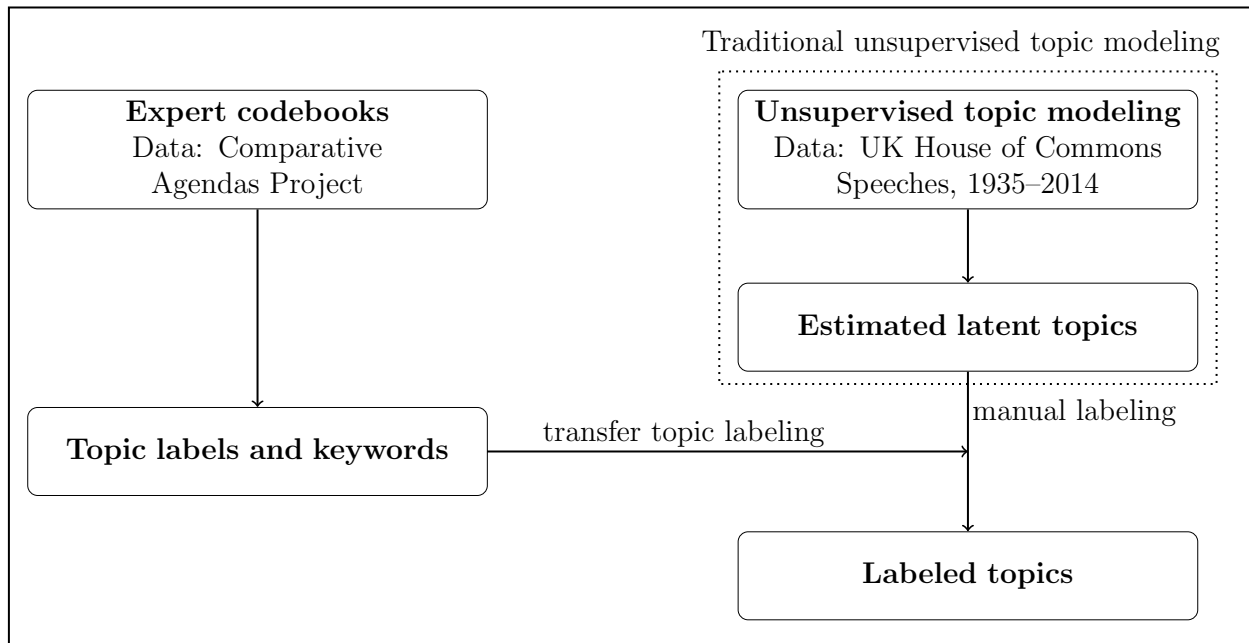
Traditional unsupervised topic modeling

**Expert codebooks**
Data: Comparative Agendas Project

**Unsupervised topic modeling**
Data: UK House of Commons Speeches, 1935–2014

**Estimated latent topics**

manual labeling

**Topic labels and keywords**

transfer topic labeling

**Labeled topics**